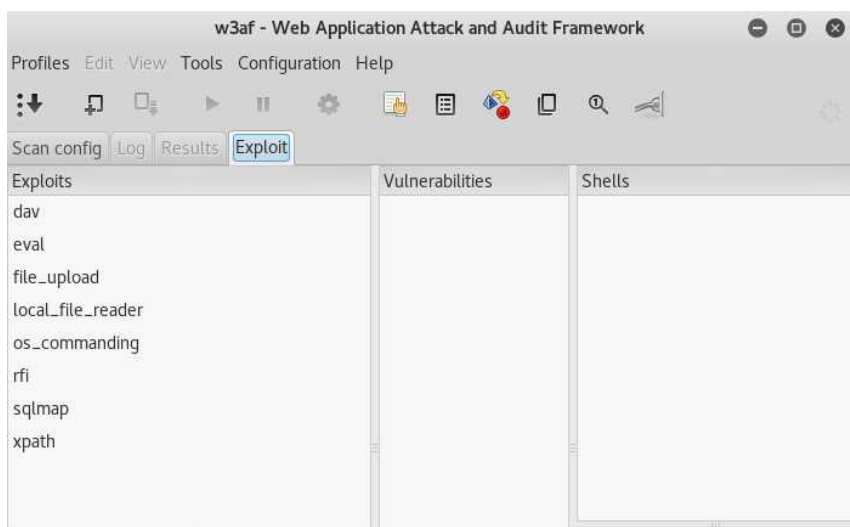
w3af - Web Application Attack and Audit Framework

Profiles Edit View Tools Configuration Help

Scan config Log Results Exploit

Exploits
dav
eval
file_upload
local_file_reader
os_commanding
rfi
sqlmap
xpath

Vulnerabilities

Shells